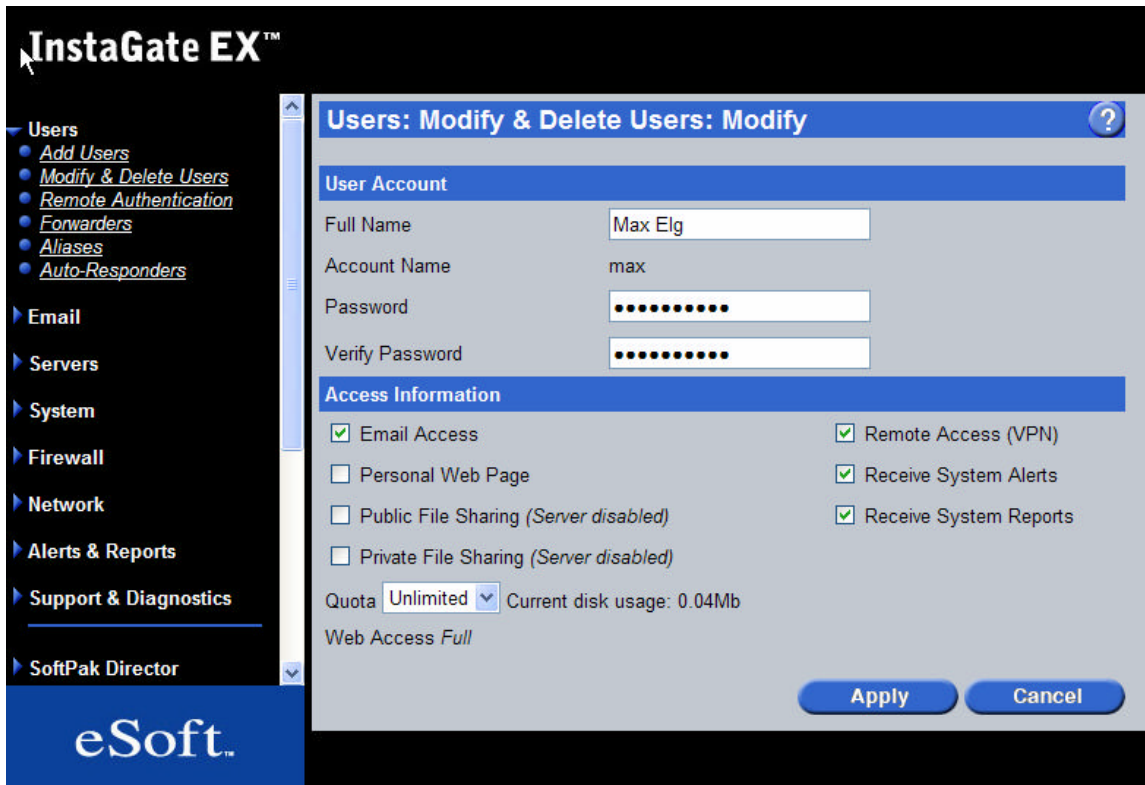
InstaGate EX™

Users
Add Users
Modify & Delete Users
Remote Authentication
Forwarders
Aliases
Auto-Responders

Email

Servers

System

Firewall

Network

Alerts & Reports

Support & Diagnostics

SoftPak Director

eSoft™

Users: Modify & Delete Users: Modify

?

User Account

| | |
|---|---|
| Full Name | Max Elg |
| Account Name | max |
| Password | •••••••••• |
| Verify Password | •••••••••• |

Access Information

Email Access

Remote Access (VPN)

Personal Web Page

Receive System Alerts

Public File Sharing (Server disabled)

Receive System Reports

Private File Sharing (Server disabled)

Quota Unlimited Current disk usage: 0.04Mb

Web Access Full

Apply Cancel